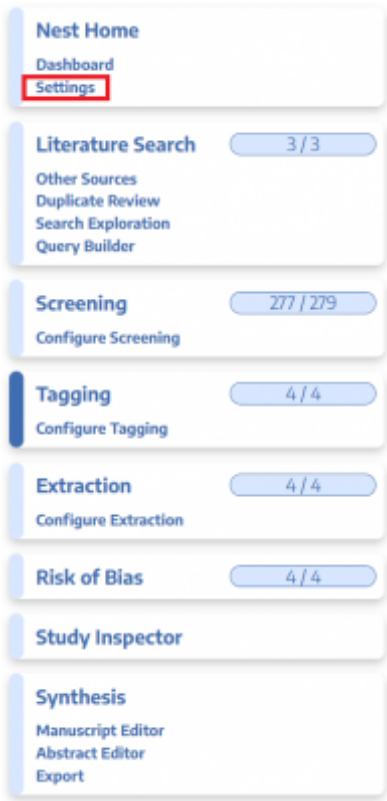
Nest Home
Dashboard
Settings

Literature Search 3 / 3
Other Sources
Duplicate Review
Search Exploration
Query Builder

Screening 277 / 279
Configure Screening

Tagging 4 / 4
Configure Tagging

Extraction 4 / 4
Configure Extraction

Risk of Bias 4 / 4

Study Inspector

Synthesis
Manuscript Editor
Abstract Editor
Export